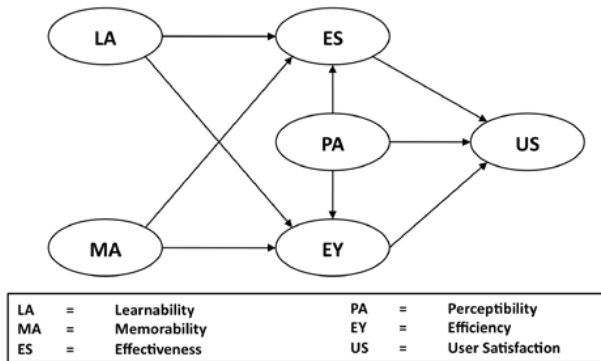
LA

ES

PA

US

MA

EY

| | | | | | |
|---|---|---|---|---|---|
| LA | = | Learnability | PA | = | Perceptibility |
| MA | = | Memorability | EY | = | Efficiency |
| ES | = | Effectiveness | US | = | User Satisfaction |